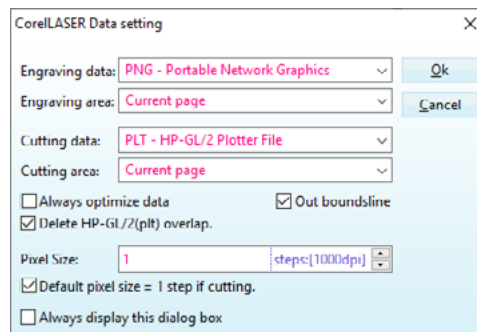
CorelLASER Data setting

X

Engraving data: PNG - Portable Network Graphics

Ok

Engraving area: Current page

Cancel

Cutting data: PLT - HP-GL/2 Plotter File

Cutting area: Current page

Always optimize data

Out boundsline

Delete HP-GL/2(plt) overlap.

Pixel Size: 1 steps:[1000dpi]

Default pixel size = 1 step if cutting.

Always display this dialog box